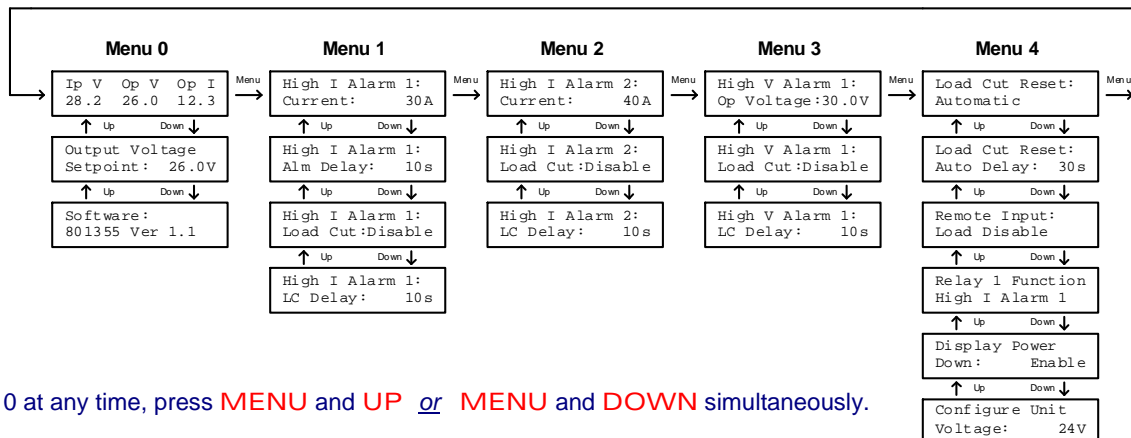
Menu 0

Ip V Op V Op I
28.2 26.0 12.3

Up Down

Output Voltage
Setpoint: 26.0V

Up Down

Software:
801355 Ver 1.1

Menu

Menu 1

High I Alarm 1:
Current: 30A

Up Down

High I Alarm 1:
Alm Delay: 10s

Up Down

High I Alarm 1:
Load Cut:Disable

Up Down

High I Alarm 1:
LC Delay: 10s

Menu

Menu 2

High I Alarm 2:
Current: 40A

Up Down

High I Alarm 2:
Load Cut:Disable

Up Down

High I Alarm 2:
LC Delay: 10s

Menu

Menu 3

High V Alarm 1:
Op Voltage:30.0V

Up Down

High V Alarm 1:
Load Cut:Disable

Up Down

High V Alarm 1:
LC Delay: 10s

Menu

Menu 4

Load Cut Reset:
Automatic

Up Down

Load Cut Reset:
Auto Delay: 30s

Up Down

Remote Input:
Load Disable

Up Down

Relay 1 Function
High I Alarm 1

Up Down

Display Power
Down: Enable

Up Down

Configure Unit
Voltage: 24V

Menu

0 at any time, press MENU and UP or MENU and DOWN simultaneously.